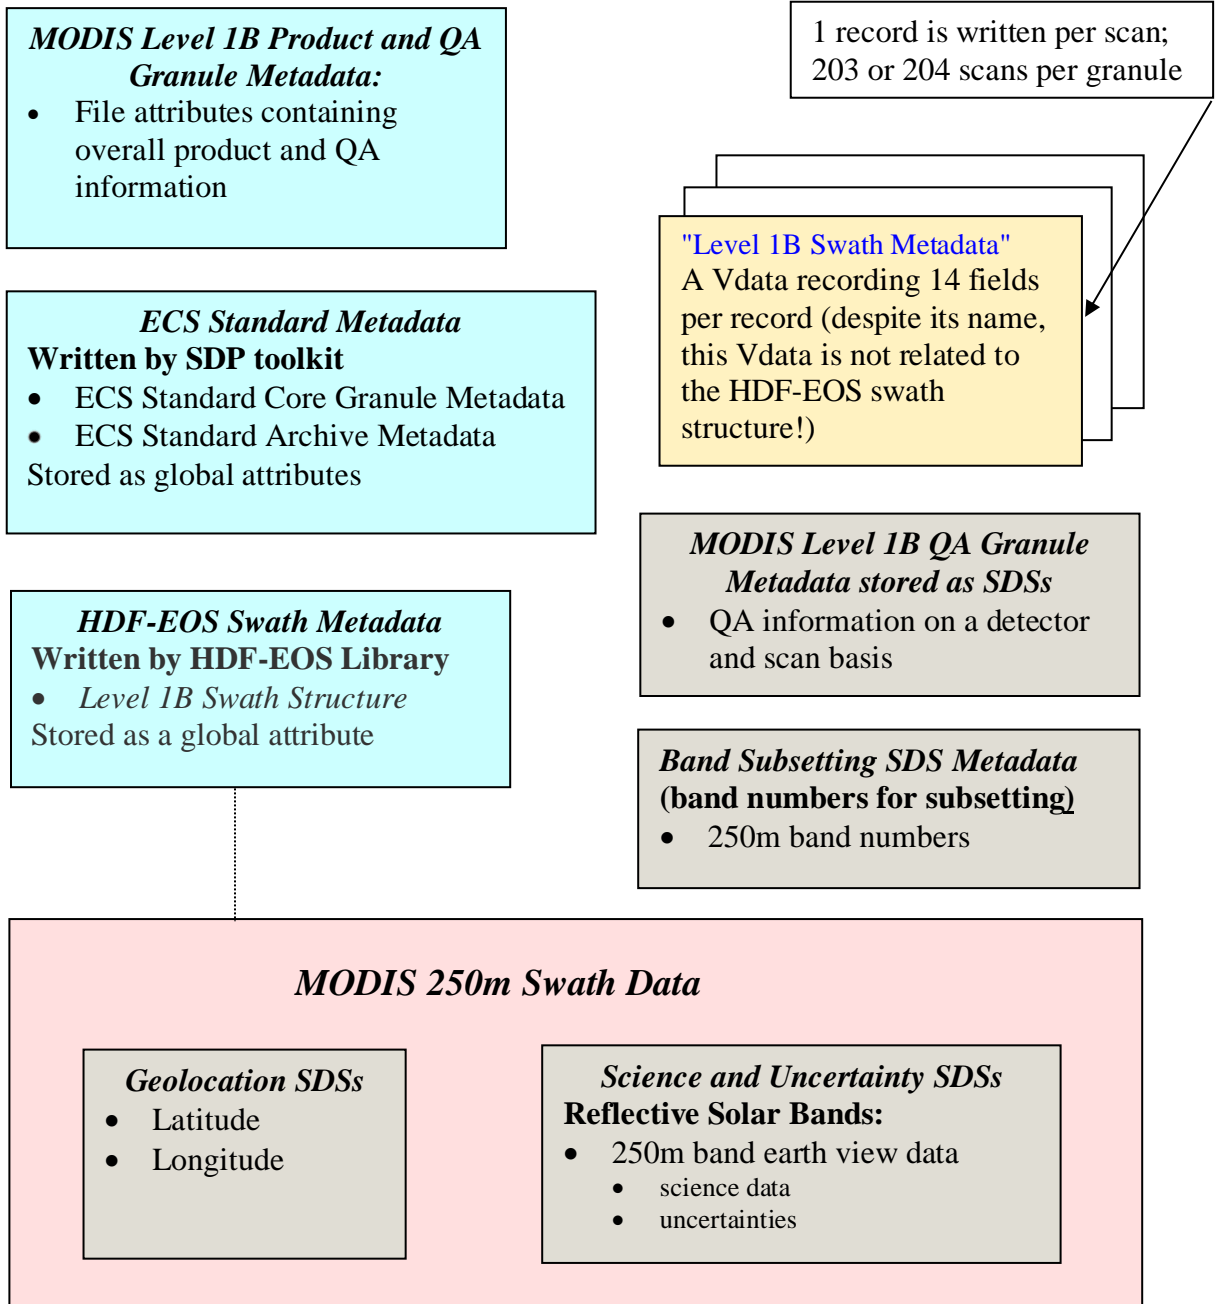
MODIS Level 1B Product and QA Granule Metadata:
- File attributes containing overall product and QA information

1 record is written per scan; 203 or 204 scans per granule

"Level 1B Swath Metadata"
A Vdata recording 14 fields per record (despite its name, this Vdata is not related to the HDF-EOS swath structure!)

ECS Standard Metadata
Written by SDP toolkit
- ECS Standard Core Granule Metadata
- ECS Standard Archive Metadata
Stored as global attributes

MODIS Level 1B QA Granule Metadata stored as SDSs
- QA information on a detector and scan basis

HDF-EOS Swath Metadata
Written by HDF-EOS Library
- Level 1B Swath Structure
Stored as a global attribute

Band Subsetting SDS Metadata (band numbers for subsetting)
- 250m band numbers

MODIS 250m Swath Data

Geolocation SDSs
- Latitude
- Longitude

Science and Uncertainty SDSs
Reflective Solar Bands:
- 250m band earth view data
  - science data
  - uncertainties